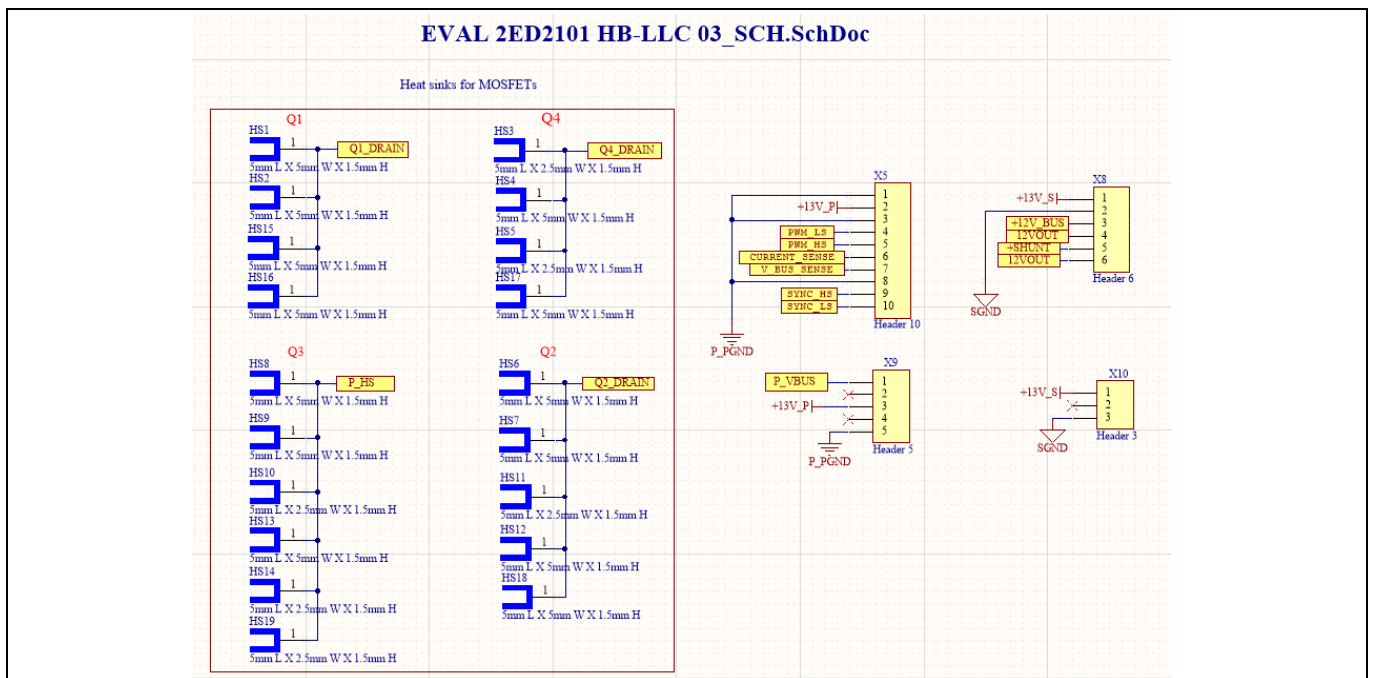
EVAL 2ED2101 HB-LLC 03_SCH.SchDoc

Heat sinks for MOSFETs

Q1

HS1
1
Q1_DRAIN
5mm L X 5mm W X 1.5mm H
HS2
1
5mm L X 5mm W X 1.5mm H
HS15
1
5mm L X 5mm W X 1.5mm H
HS16
1
5mm L X 5mm W X 1.5mm H

Q4

HS3
1
Q4_DRAIN
5mm L X 2.5mm W X 1.5mm H
HS4
1
5mm L X 5mm W X 1.5mm H
HS5
1
5mm L X 2.5mm W X 1.5mm H
HS17
1
5mm L X 5mm W X 1.5mm H

Q3

HS8
1
P_HS
5mm L X 5mm W X 1.5mm H
HS9
1
5mm L X 5mm W X 1.5mm H
HS10
1
5mm L X 2.5mm W X 1.5mm H
HS13
1
5mm L X 5mm W X 1.5mm H
HS14
1
5mm L X 2.5mm W X 1.5mm H
HS19
1
5mm L X 2.5mm W X 1.5mm H

Q2

HS6
1
Q2_DRAIN
5mm L X 5mm W X 1.5mm H
HS7
1
5mm L X 5mm W X 1.5mm H
HS11
1
5mm L X 2.5mm W X 1.5mm H
HS12
1
5mm L X 5mm W X 1.5mm H
HS18
1
5mm L X 5mm W X 1.5mm H

X5
+13V_P
PWM_LS
PWM_HS
CURRENT_SENSE
V_BUS_SENSE
SYNC_HS
SYNC_LS
1
2
3
4
5
6
7
8
9
10
Header 10
P_PGND

X8
+13V_S
+12V_BUS
12VOUT
+SHUNT
12VOUT
1
2
3
4
5
6
Header 6
SGND

X9
P_VBUS
+13V_P
1
2
3
4
5
Header 5
P_PGND

X10
+13V_S
1
2
3
Header 3
SGND